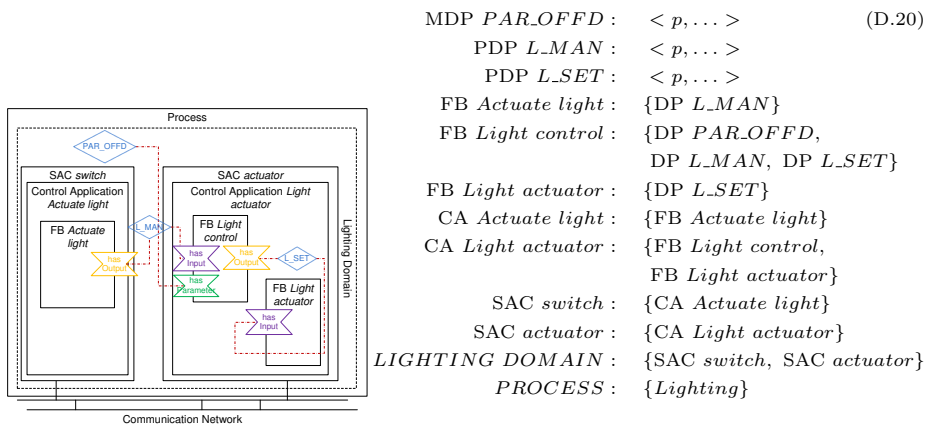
Process

PAR_OFFD

SAC switch

Control Application Actuate light

FB Actuate light

has Output

L_MAN

SAC actuator

Control Application Light actuator

FB Light control

has Input

has Output

has Parameter

L_SET

FB Light actuator

has Input

Lighting Domain

Communication Network

MDP $PAR\_OFFD$ : $< p, \dots >$ (D.20)

PDP $L\_MAN$ : $< p, \dots >$

PDP $L\_SET$ : $< p, \dots >$

FB $Actuate\ light$ : {DP $L\_MAN$}

FB $Light\ control$ : {DP $PAR\_OFFD$, DP $L\_MAN$, DP $L\_SET$}

FB $Light\ actuator$ : {DP $L\_SET$}

CA $Actuate\ light$ : {FB $Actuate\ light$}

CA $Light\ actuator$ : {FB $Light\ control$, FB $Light\ actuator$}

SAC $switch$ : {CA $Actuate\ light$}

SAC $actuator$ : {CA $Light\ actuator$}

$LIGHTING\ DOMAIN$ : {SAC $switch$, SAC $actuator$}

$PROCESS$ : {$Lighting$}